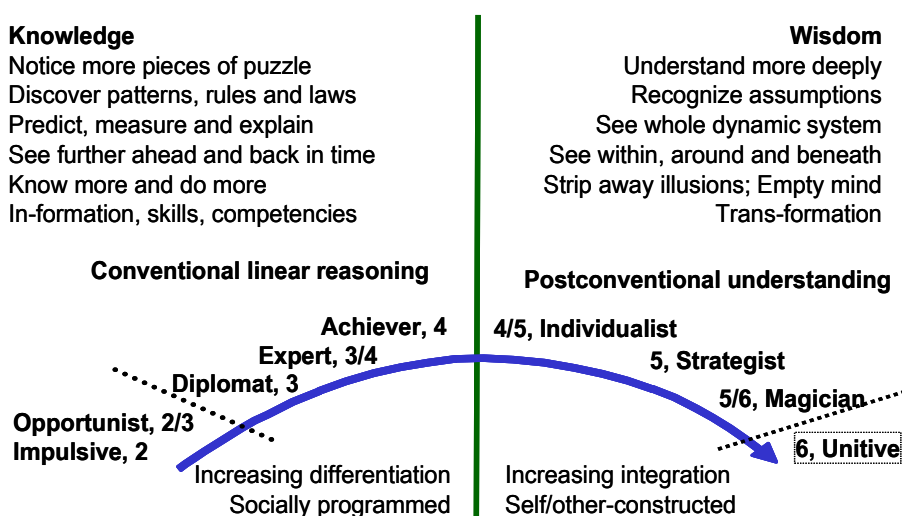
Knowledge
Notice more pieces of puzzle
Discover patterns, rules and laws
Predict, measure and explain
See further ahead and back in time
Know more and do more
In-formation, skills, competencies

Wisdom
Understand more deeply
Recognize assumptions
See whole dynamic system
See within, around and beneath
Strip away illusions; Empty mind
Trans-formation

Conventional linear reasoning

Postconventional understanding

Achiever, 4
Expert, 3/4
Diplomat, 3
Opportunist, 2/3
Impulsive, 2

4/5, Individualist
5, Strategist
5/6, Magician
6, Unitive

Increasing differentiation
Socially programmed

Increasing integration
Self/other-constructed